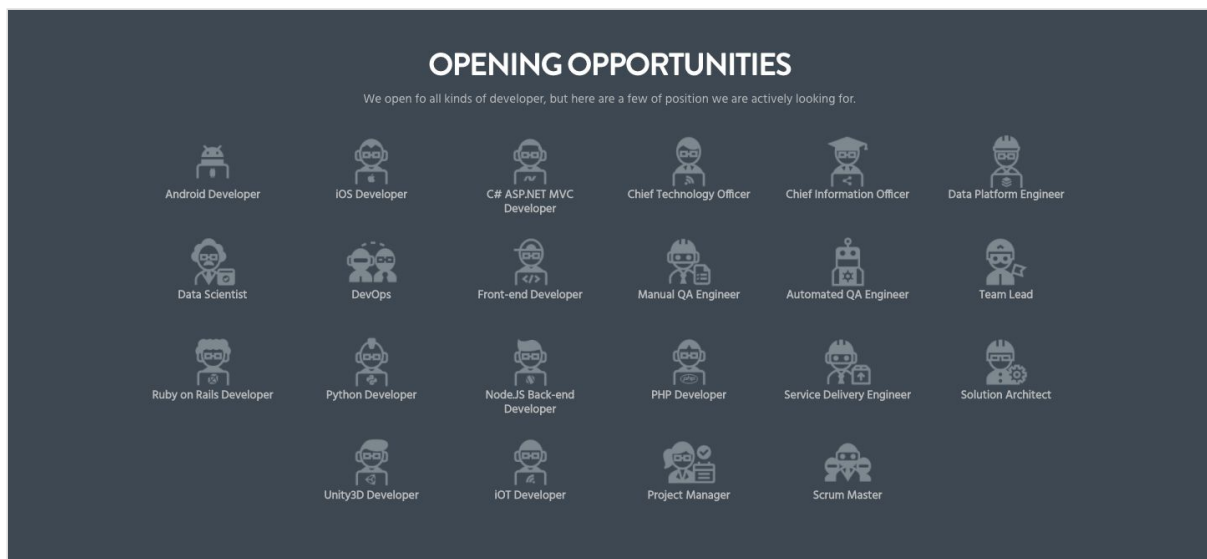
OPENING OPPORTUNITIES

We open fo all kinds of developer, but here are a few of position we are actively looking for.

Android Developer

iOS Developer

C# ASP.NET MVC Developer

Chief Technology Officer

Chief Information Officer

Data Platform Engineer

Data Scientist

DevOps

Front-end Developer

Manual QA Engineer

Automated QA Engineer

Team Lead

Ruby on Rails Developer

Python Developer

Node.JS Back-end Developer

PHP Developer

Service Delivery Engineer

Solution Architect

Unity3D Developer

IOT Developer

Project Manager

Scrum Master